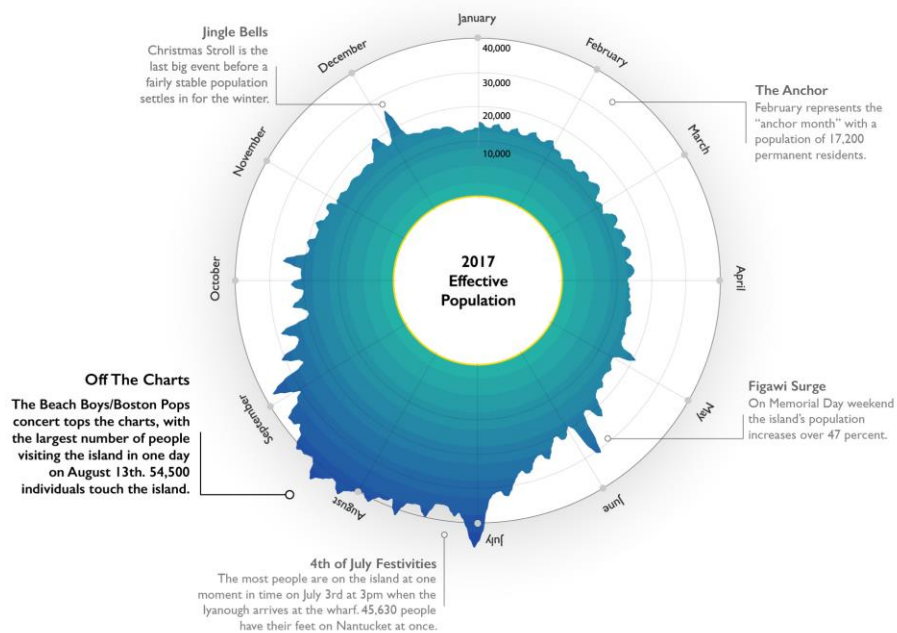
Jingle Bells
Christmas Stroll is the last big event before a fairly stable population settles in for the winter.

January
40,000
30,000
20,000
10,000

February

The Anchor
February represents the "anchor month" with a population of 17,200 permanent residents.

December
March
November
April
October

2017
Effective
Population

Off The Charts
The Beach Boys/Boston Pops concert tops the charts, with the largest number of people visiting the island in one day on August 13th. 54,500 individuals touch the island.

Figawi Surge
On Memorial Day weekend the island's population increases over 47 percent.

September
May
August
June
July

4th of July Festivities
The most people are on the island at one moment in time on July 3rd at 3pm when the Iyanough arrives at the wharf. 45,630 people have their feet on Nantucket at once.